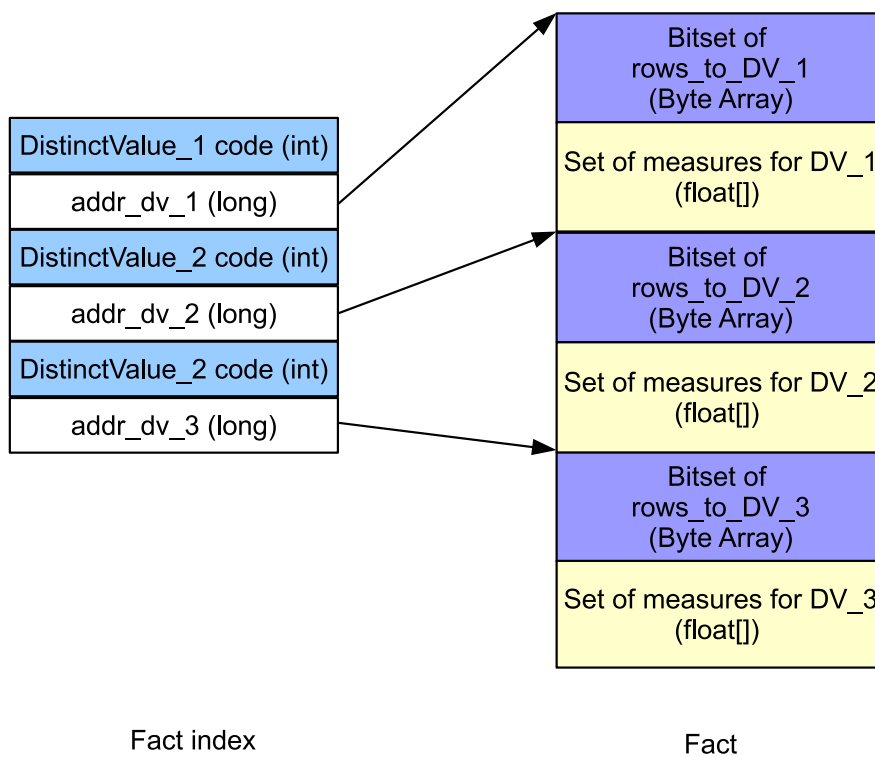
DistinctValue_1 code (int)

addr_dv_1 (long)

DistinctValue_2 code (int)

addr_dv_2 (long)

DistinctValue_2 code (int)

addr_dv_3 (long)

Bitset of rows_to_DV_1 (Byte Array)

Set of measures for DV_1 (float[])

Bitset of rows_to_DV_2 (Byte Array)

Set of measures for DV_2 (float[])

Bitset of rows_to_DV_3 (Byte Array)

Set of measures for DV_3 (float[])

Fact index

Fact